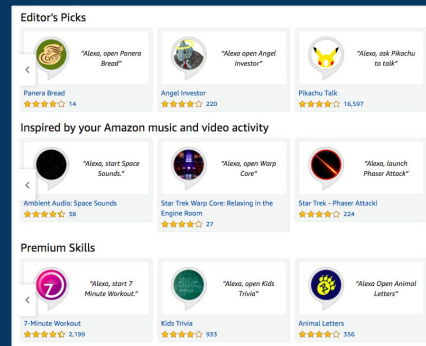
Editor's Picks

"Alexa, open Panera Bread"

Panera Bread

14

"Alexa open Angel Investor"

Angel Investor

220

"Alexa, ask Pikachu to talk"

Pikachu Talk

16,597

Inspired by your Amazon music and video activity

"Alexa, start Space Sounds."

Ambient Audio: Space Sounds

38

"Alexa, open Warp Core"

Star Trek Warp Core: Relaxing in the Engine Room

27

"Alexa, launch Phaser Attack"

Star Trek - Phaser Attack!

224

Premium Skills

"Alexa, start 7 Minute Workout."

7-Minute Workout

2,199

"Alexa, open Kids Trivia"

Kids Trivia

933

"Alexa Open Animal Letters"

Animal Letters

356